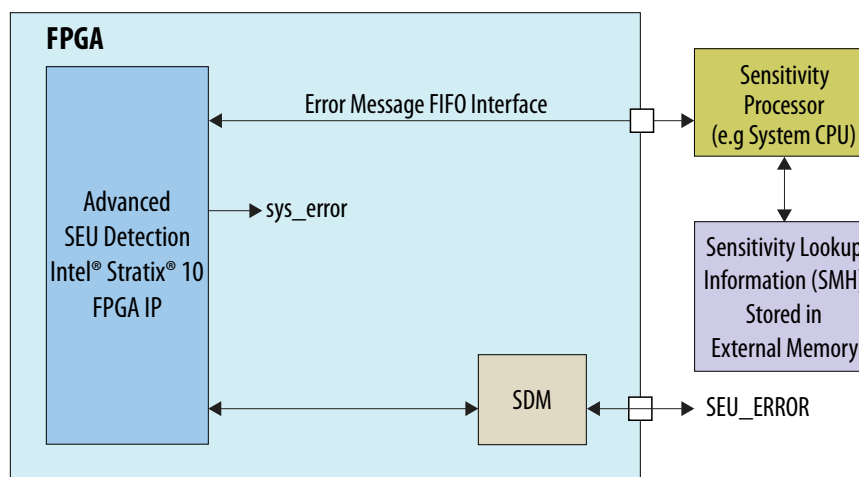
FPGA

Error Message FIFO Interface

Sensitivity Processor (e.g System CPU)

Advanced SEU Detection Intel® Stratix® 10 FPGA IP

sys_error

Sensitivity Lookup Information (SMH) Stored in External Memory

SDM

SEU_ERROR